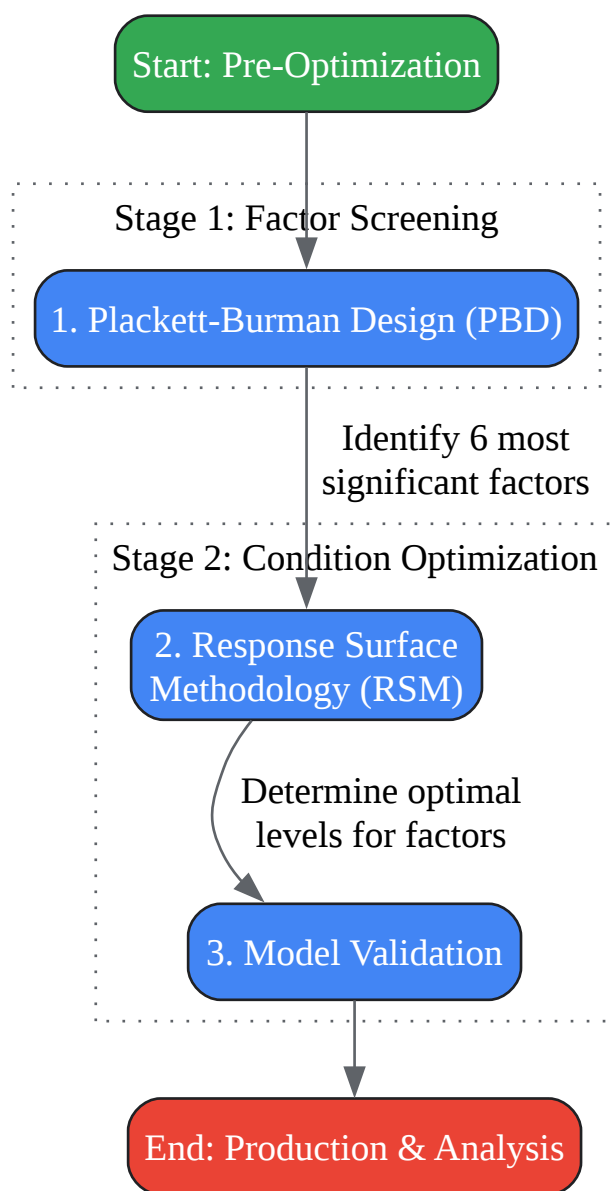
Start: Pre-Optimization

Stage 1: Factor Screening

1. Plackett-Burman Design (PBD)

Identify 6 most significant factors

Stage 2: Condition Optimization

2. Response Surface Methodology (RSM)

Determine optimal levels for factors

3. Model Validation

End: Production & Analysis